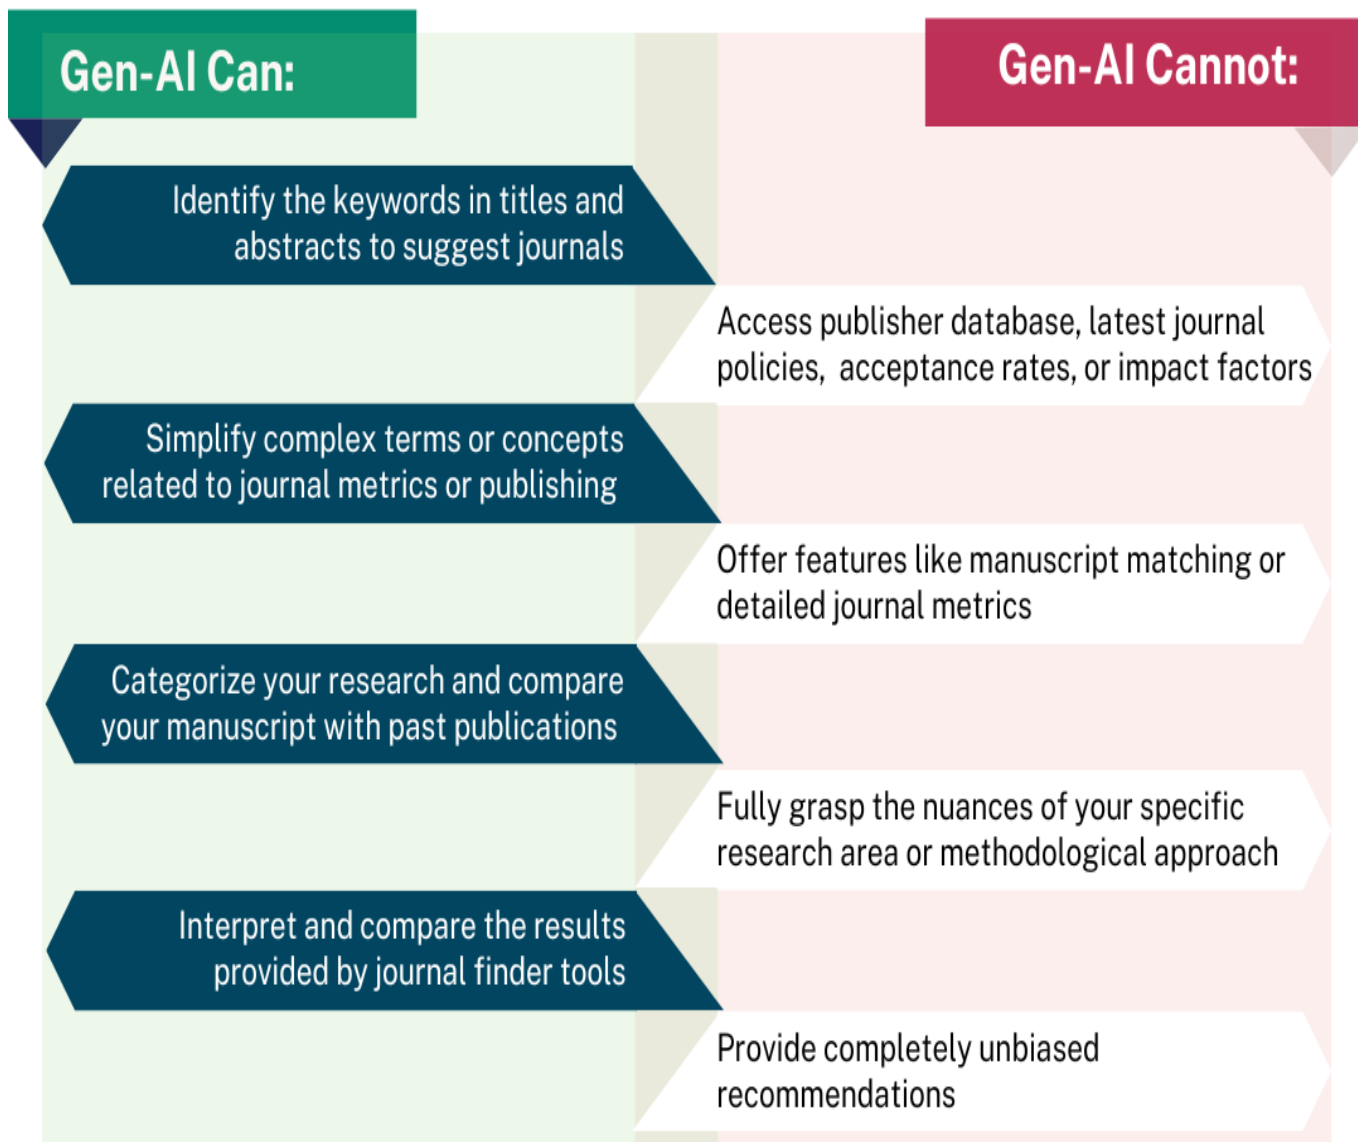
Gen-AI Can:

Gen-AI Cannot:

Identify the keywords in titles and abstracts to suggest journals

Access publisher database, latest journal policies, acceptance rates, or impact factors

Simplify complex terms or concepts related to journal metrics or publishing

Offer features like manuscript matching or detailed journal metrics

Categorize your research and compare your manuscript with past publications

Fully grasp the nuances of your specific research area or methodological approach

Interpret and compare the results provided by journal finder tools

Provide completely unbiased recommendations